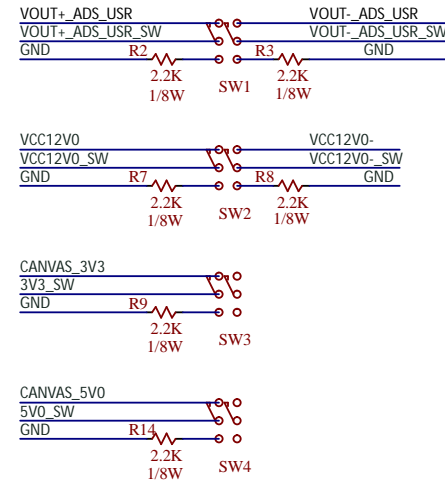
VOUT+_ADS_USR
VOUT+_ADS_USR_SW
GND
R2
2.2K
1/8W
SW1
R3
2.2K
1/8W
VOUT-_ADS_USR
VOUT-_ADS_USR_SW
GND

VCC12V0
VCC12V0_SW
GND
R7
2.2K
1/8W
SW2
R8
2.2K
1/8W
VCC12V0-
VCC12V0-_SW
GND

CANVAS_3V3
3V3_SW
GND
R9
2.2K
1/8W
SW3

CANVAS_5V0
5V0_SW
GND
R14
2.2K
1/8W
SW4